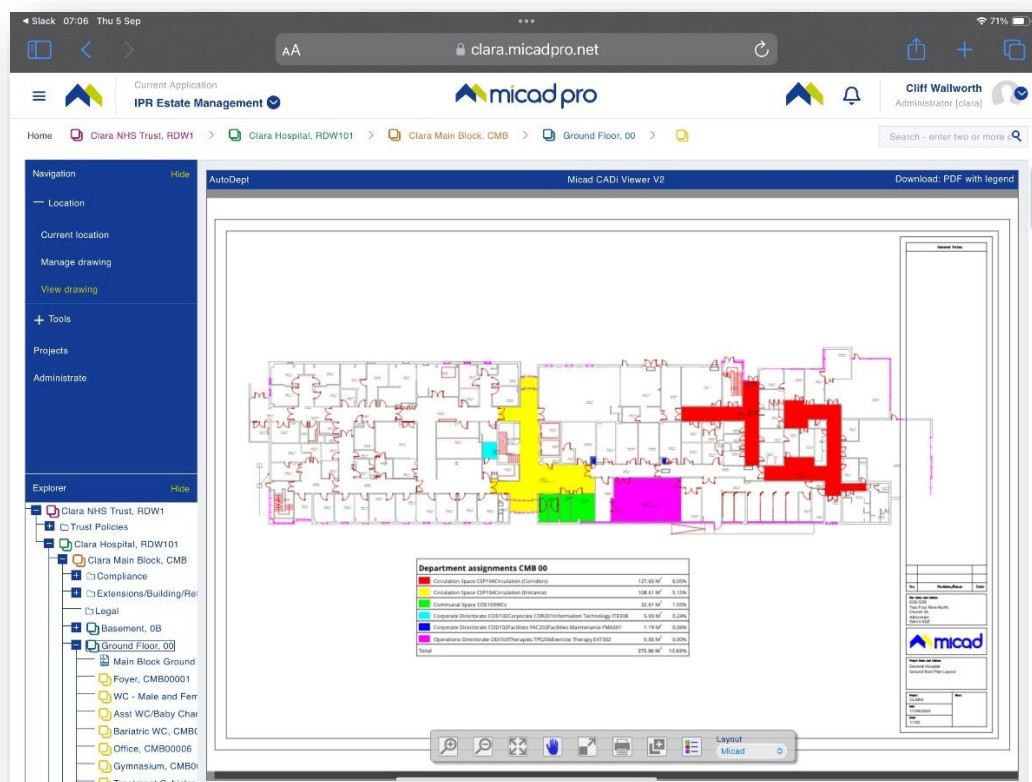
◀ Slack 07:06 Thu 5 Sep
71%
AA clara.micadpro.net

Current Application
IPR Estate Management
micad pro
Cliff Wallworth
Administrator [clara]

Home > Clara NHS Trust, RDW1 > Clara Hospital, RDW101 > Clara Main Block, CMB > Ground Floor, 00 >
Search - enter two or more

Navigation Hide
— Location
Current location
Manage drawing
View drawing
+ Tools
Projects
Administrate

Explorer Hide
Clara NHS Trust, RDW1
Trust Policies
Clara Hospital, RDW101
Clara Main Block, CMB
Compliance
Extensions/Building/Re
Legal
Basement, 0B
Ground Floor, 00
Main Block Ground
Foyer, CMB00001
WC - Male and Fem
Asst WC/Baby Cha
Bariatric WC, CMB0
Office, CMB00006
Gymnasium, CMB0

AutoDept
Micad CADi Viewer V2
Download: PDF with legend

Department assignments CMB 00
| | | | |
|---|---|---|---|
| | Circulation Space CSP10#Circulation (Corridors) | 127.65 M² | 6.05% |
| | Circulation Space CSP10#Circulation (Entrance) | 108.61 M² | 5.15% |
| | Communal Space COS10#WCs | 32.61 M² | 1.55% |
| | Corporate Directorate COD102Corporate COR201Information Technology ITE308 | 5.00 M² | 0.24% |
| | Corporate Directorate COD102Facilities FAC202Facilities Maintenance FMA201 | 1.19 M² | 0.06% |
| | Operations Directorate OD103Therapies TPS204Exercise Therapy EXT302 | 0.00 M² | 0.00% |
| Total | | 275.06 M² | 13.03% |

micad

Layout
Micad